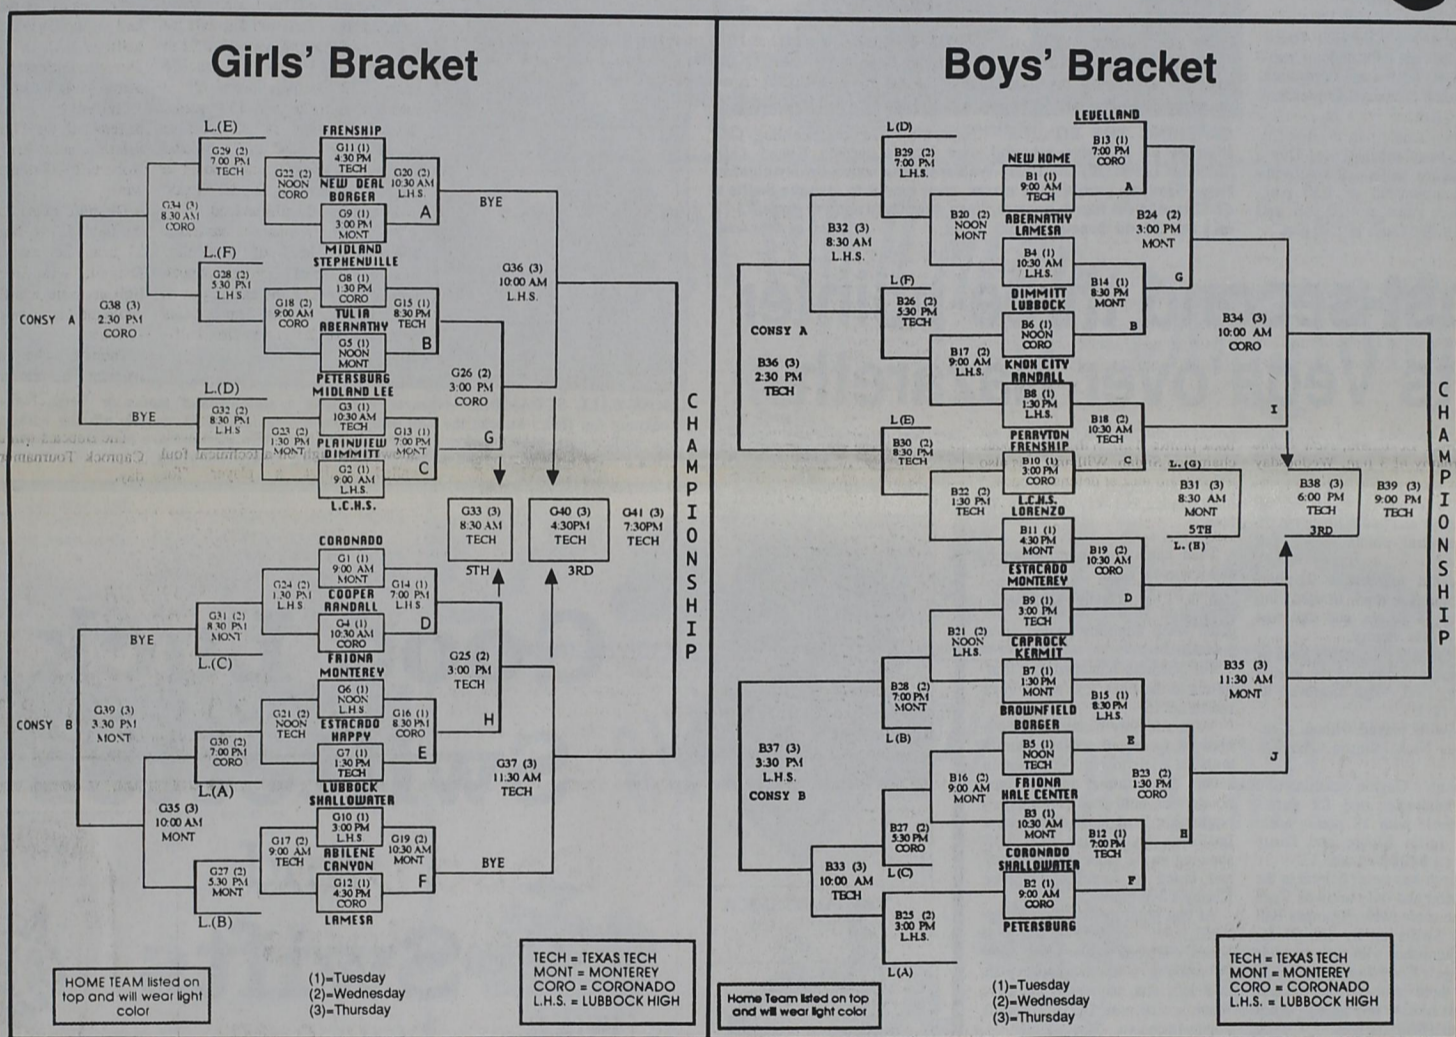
Girls' Bracket

L.(E)
G29 (2) 7:00 PM TECH
FRENSHIP
G11 (1) 4:30 PM TECH
G22 (2) NOON CORO
NEW DEAL
G20 (2) 10:30 AM L.H.S.
BORGER
G9 (1) 3:00 PM MONT
A
BYE
G34 (3) 8:30 AM CORO
MIDLAND
STEPHENVILLE
L.(F)
G28 (2) 5:30 PM L.H.S.
G8 (1) 1:30 PM CORO
G36 (3) 10:00 AM L.H.S.
G38 (3) 2:30 PM CORO
CONSY A
G18 (2) 9:00 AM CORO
TULIA
G15 (1) 8:30 PM TECH
ABERNATHY
G5 (1) NOON MONT
B
PETERSBURG
MIDLAND LEE
G26 (2) 3:00 PM CORO
L.(D)
G32 (2) 8:30 PM L.H.S.
BYE
G3 (1) 10:30 AM TECH
G23 (2) 1:30 PM MONT
PLAINVIEW
G13 (1) 7:00 PM MONT
G
DIMMITT
G2 (1) 9:00 AM L.H.S.
C
L.C.H.S.
G33 (3) 8:30 AM TECH
5TH
G40 (3) 4:30PM TECH
3RD
G41 (3) 7:30PM TECH
CHAMPIONSHIP
CORONADO
G1 (1) 9:00 AM MONT
G24 (2) 1:30 PM L.H.S.
COOPER
G14 (1) 7:00 PM L.H.S.
G31 (2) 8:30 PM MONT
RANDALL
G4 (1) 10:30 AM CORO
D
BYE
L.(C)
FRIONA
G25 (2) 3:00 PM TECH
MONTEREY
G6 (1) NOON L.H.S.
G39 (3) 3:30 PM MONT
CONSY B
G21 (2) NOON TECH
ESTACADO
G16 (1) 8:30 PM CORO
H
HAPPY
G30 (2) 7:00 PM CORO
G7 (1) 1:30 PM TECH
E
L.(A)
LUBBOCK
SHALLOWATER
G37 (3) 11:30 AM TECH
G35 (3) 10:00 AM MONT
G10 (1) 3:00 PM L.H.S.
G17 (2) 9:00 AM TECH
ABILENE
G19 (2) 10:30 AM MONT
CANYON
BYE
G27 (2) 5:30 PM MONT
G12 (1) 4:30 PM CORO
F
L.(B)
LAMESA
HOME TEAM listed on top and will wear light color
(1)=Tuesday
(2)=Wednesday
(3)=Thursday
TECH = TEXAS TECH
MONT = MONTEREY
CORO = CORONADO
L.H.S. = LUBBOCK HIGH

Boys' Bracket

L.(D)
LEVELLAND
B13 (1) 7:00 PM CORO
B29 (2) 7:00 PM L.H.S.
NEW HOME
B1 (1) 9:00 AM TECH
A
B20 (2) NOON MONT
ABERNATHY
LAMESA
B24 (2) 3:00 PM MONT
B32 (3) 8:30 AM L.H.S.
B4 (1) 10:30 AM L.H.S.
G
L.(F)
DIMMITT
B14 (1) 8:30 PM MONT
B26 (2) 5:30 PM TECH
LUBBOCK
B6 (1) NOON CORO
B
B34 (3) 10:00 AM CORO
CONSY A
B17 (2) 9:00 AM L.H.S.
KNOX CITY
B36 (3) 2:30 PM TECH
RANDALL
B8 (1) 1:30 PM L.H.S.
I
L.(E)
PERRYTON
B18 (2) 10:30 AM TECH
B30 (2) 8:30 PM TECH
FRENSHIP
B10 (1) 3:00 PM CORO
C
L.(G)
B31 (3) 8:30 AM MONT
5TH
L.(H)
B38 (3) 6:00 PM TECH
3RD
B39 (3) 9:00 PM TECH
CHAMPIONSHIP
B22 (2) 1:30 PM TECH
L.C.H.S.
LORENZO
B11 (1) 4:30 PM MONT
B19 (2) 10:30 AM CORO
ESTACADO
MONTEREY
B9 (1) 3:00 PM TECH
D
B21 (2) NOON L.H.S.
CAPROCK
KERMIT
B35 (3) 11:30 AM MONT
B7 (1) 1:30 PM MONT
B28 (2) 7:00 PM MONT
BROWNFIELD
B15 (1) 8:30 PM L.H.S.
L.(B)
BORGER
E
B37 (3) 3:30 PM L.H.S.
CONSY B
B5 (1) NOON TECH
J
B16 (2) 9:00 AM MONT
FRIONA
HALE CENTER
B23 (2) 1:30 PM CORO
B3 (1) 10:30 AM MONT
B27 (2) 5:30 PM CORO
H
CORONADO
B12 (1) 7:00 PM TECH
SHALLOWATER
L.(C)
B33 (3) 10:00 AM TECH
B2 (1) 9:00 AM CORO
F
B25 (2) 3:00 PM L.H.S.
PETERSBURG
L.(A)
Home Team listed on top and will wear light color
(1)=Tuesday
(2)=Wednesday
(3)=Thursday
TECH = TEXAS TECH
MONT = MONTEREY
CORO = CORONADO
L.H.S. = LUBBOCK HIGH